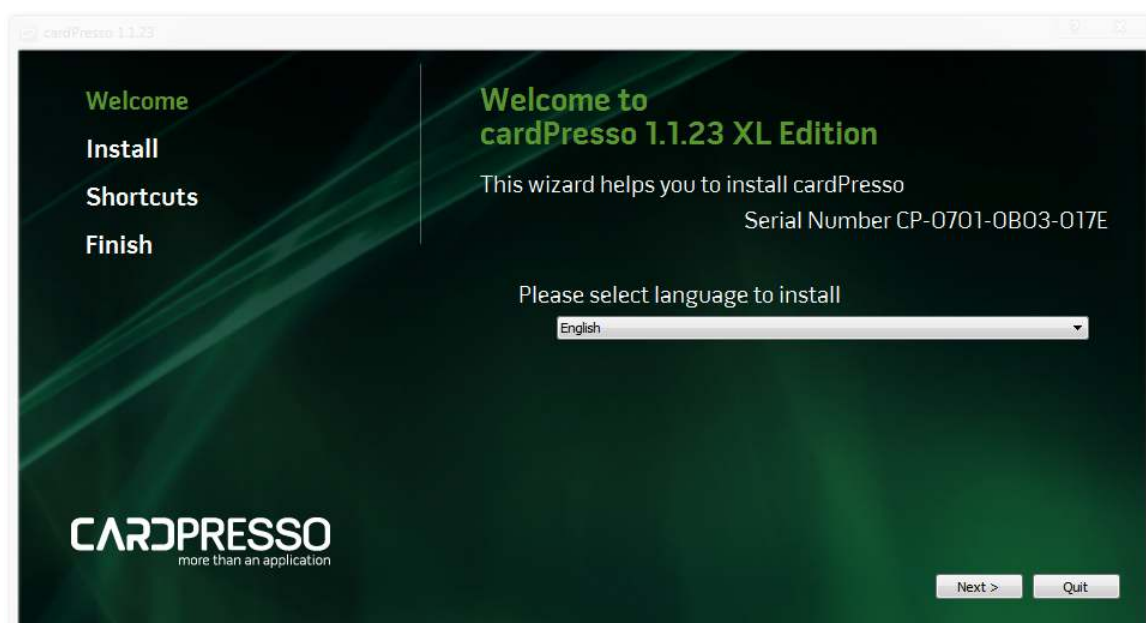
cardPresso 1.1.23

Welcome
Install
Shortcuts
Finish

Welcome to
cardPresso 1.1.23 XL Edition

This wizard helps you to install cardPresso

Serial Number CP-0701-0B03-017E

Please select language to install

English

CARDPRESSO
more than an application

Next >
Quit